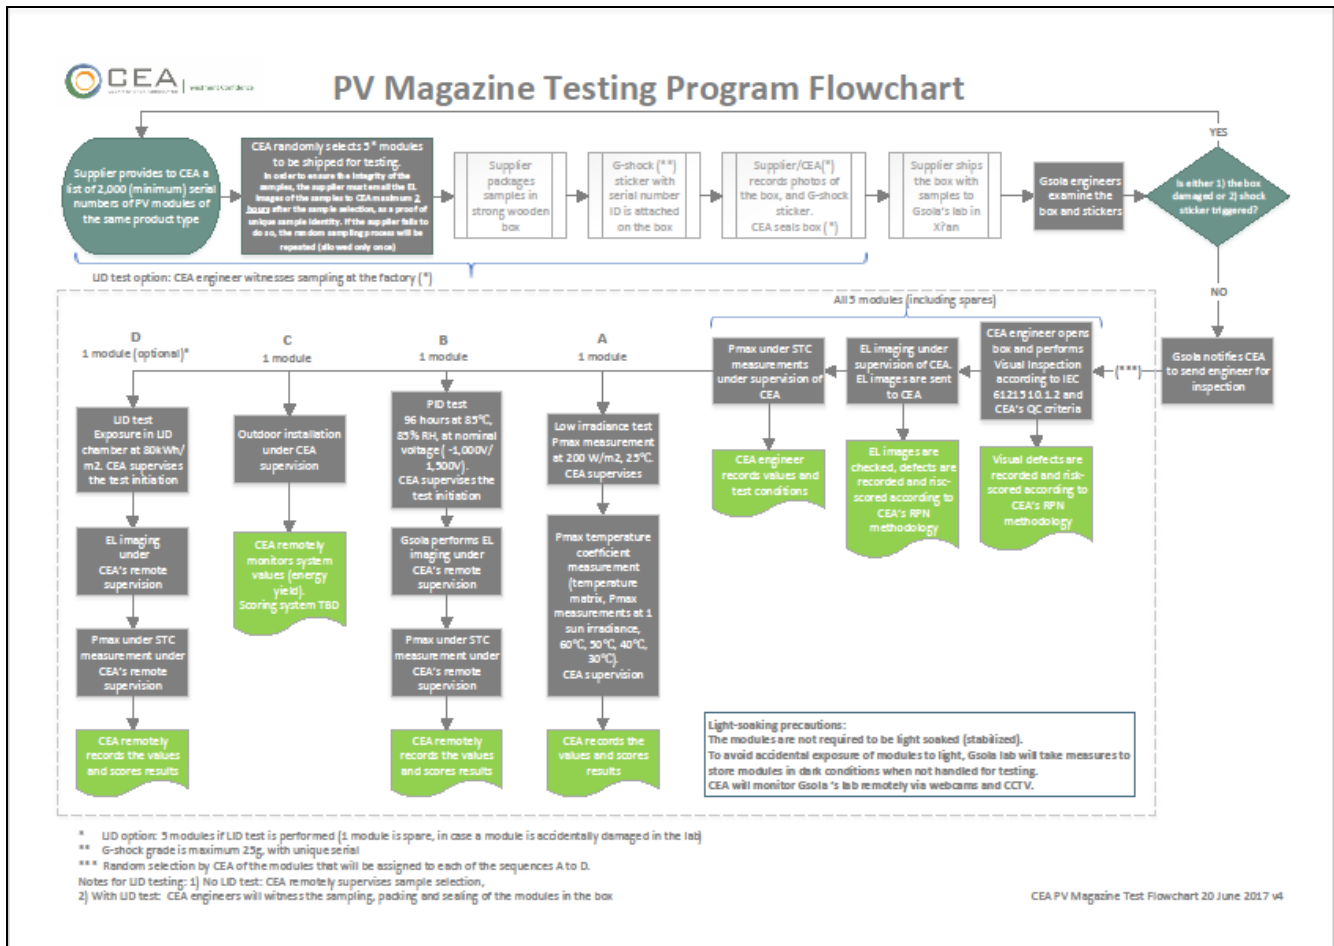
CEA | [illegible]

PV Magazine Testing Program Flowchart

Supplier provides to CEA a list of 2,000 (minimum) serial numbers of PV modules of the same product type

CEA randomly selects 5* modules to be shipped for testing.
In order to ensure the integrity of the samples, the supplier must email the EL images of the samples to CEA maximum 2 hours after the sample selection, as a proof of unique sample identity. If the supplier fails to do so, the random sampling process will be repeated (allowed only once)

Supplier packages samples in strong wooden box

G-shock (**) sticker with serial number ID is attached on the box

Supplier/CEA(*) records photos of the box, and G-shock sticker. CEA seals box (*)

Supplier ships the box with samples to Gsola's lab in Xi'an

Gsola engineers examine the box and stickers

Is either 1) the box damaged or 2) shock sticker triggered?

YES

NO

LID test option: CEA engineer witnesses sampling at the factory (*)

All 5 modules (including spares)

Gsola notifies CEA to send engineer for inspection

(***)

CEA engineer opens box and performs Visual Inspection according to IEC 61215 10.1.2 and CEA's QC criteria

Visual defects are recorded and risk-scored according to CEA's RPN methodology

EL imaging under supervision of CEA. EL images are sent to CEA

EL images are checked, defects are recorded and risk-scored according to CEA's RPN methodology

Pmax under STC measurements under supervision of CEA

CEA engineer records values and test conditions

D
1 module (optional)*

LID test Exposure in LID chamber at 80kWh/m2. CEA supervises the test initiation

EL imaging under CEA's remote supervision

Pmax under STC measurement under CEA's remote supervision

CEA remotely records the values and scores results

C
1 module

Outdoor installation under CEA supervision

CEA remotely monitors system values (energy yield). Scoring system TBD

B
1 module

PID test 96 hours at 85°C, 85% RH, at nominal voltage ( -1,000V/ 1,500V). CEA supervises the test initiation

Gsola performs EL imaging under CEA's remote supervision

Pmax under STC measurement under CEA's remote supervision

CEA remotely records the values and scores results

A
1 module

Low irradiance test Pmax measurement at 200 W/m2, 25°C. CEA supervises

Pmax temperature coefficient measurement (temperature matrix, Pmax measurements at 1 sun irradiance, 60°C, 50°C, 40°C, 30°C). CEA supervision

CEA records the values and scores results

Light-soaking precautions:
The modules are not required to be light soaked (stabilized).
To avoid accidental exposure of modules to light, Gsola lab will take measures to store modules in dark conditions when not handled for testing.
CEA will monitor Gsola's lab remotely via webcams and CCTV.

* LID option: 5 modules if LID test is performed (1 module is spare, in case a module is accidentally damaged in the lab)
** G-shock grade is maximum 25g, with unique serial
*** Random selection by CEA of the modules that will be assigned to each of the sequences A to D.
Notes for LID testing: 1) No LID test: CEA remotely supervises sample selection,
2) With LID test: CEA engineers will witness the sampling, packing and sealing of the modules in the box

CEA PV Magazine Test Flowchart 20 June 2017 v4